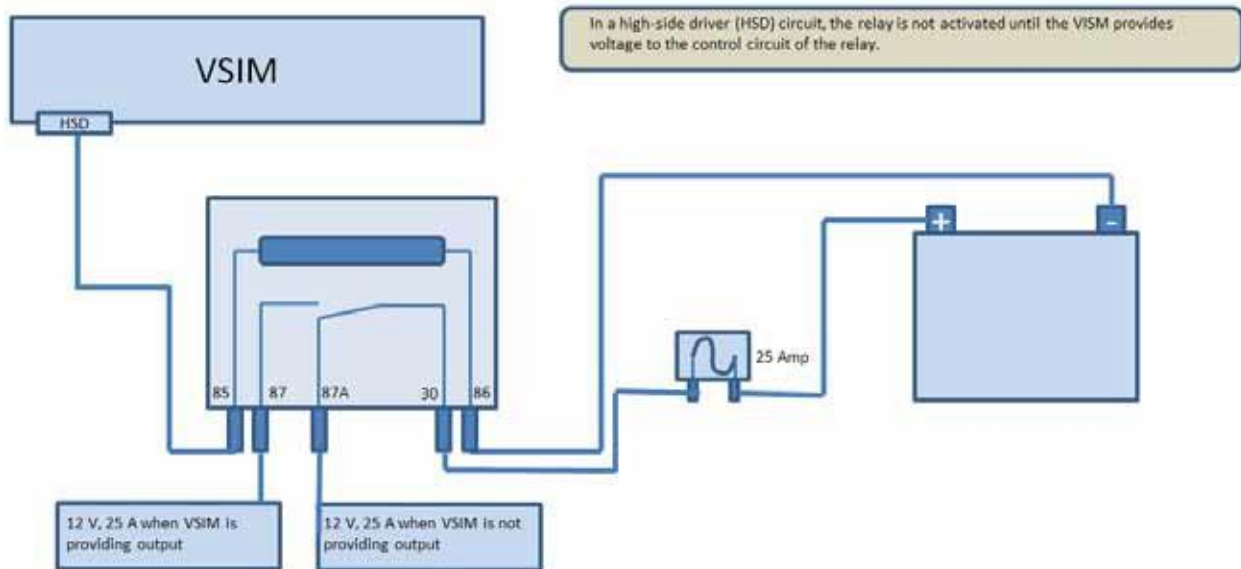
VSIM

HSD

In a high-side driver (HSD) circuit, the relay is not activated until the VISM provides voltage to the control circuit of the relay.

+

-

85

87

87A

30

86

25 Amp

12 V, 25 A when VSIM is providing output

12 V, 25 A when VSIM is not providing output